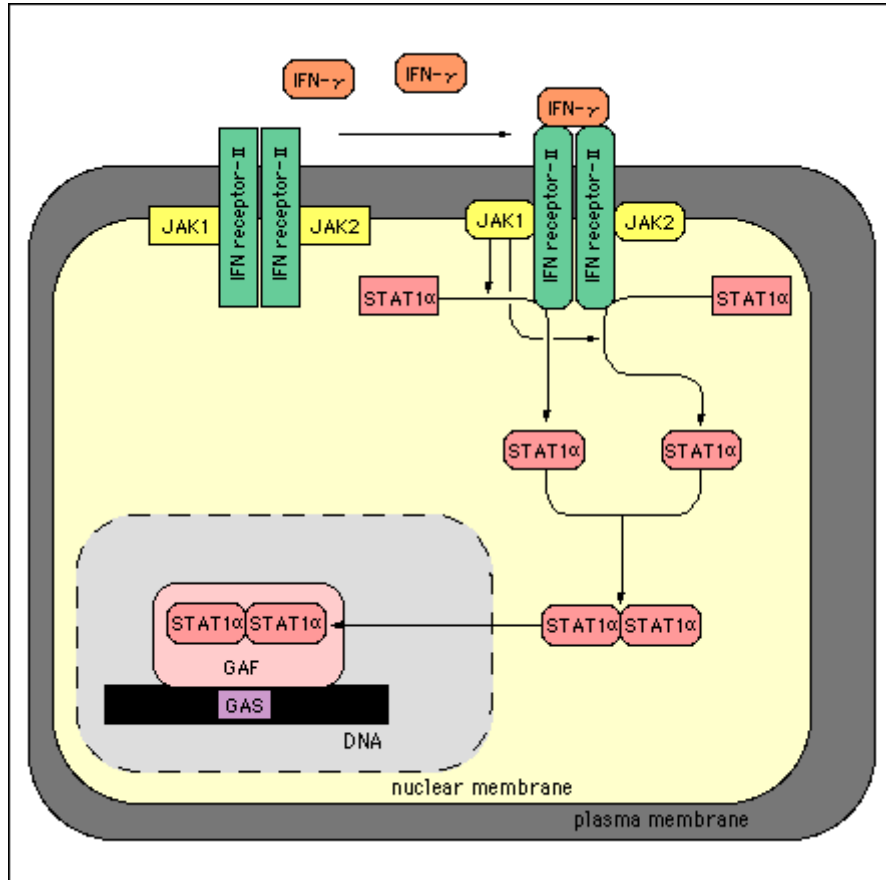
IFN-$\gamma$ IFN-$\gamma$

IFN-$\gamma$

JAK1 IFN receptor-II IFN receptor-II JAK2

JAK1 IFN receptor-II IFN receptor-II JAK2

STAT1α STAT1α

STAT1α STAT1α

STAT1α STAT1α

STAT1α STAT1α

GAF

GAS

DNA

nuclear membrane

plasma membrane